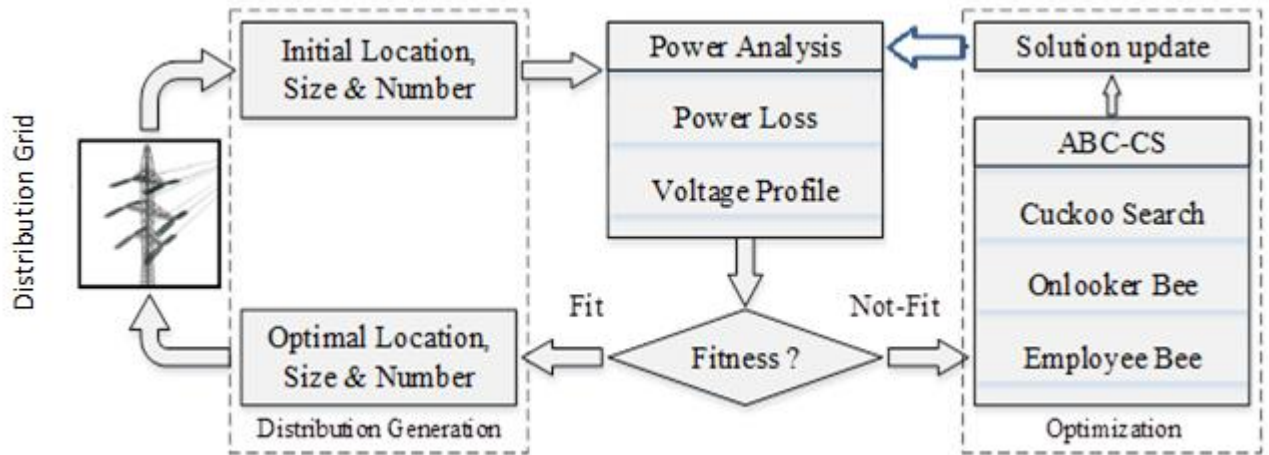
Distribution Grid

Initial Location, Size & Number

Optimal Location, Size & Number

Distribution Generation

Power Analysis

Power Loss

Voltage Profile

Fit

Fitness ?

Not-Fit

Solution update

ABC-CS

Cuckoo Search

Onlooker Bee

Employee Bee

Optimization